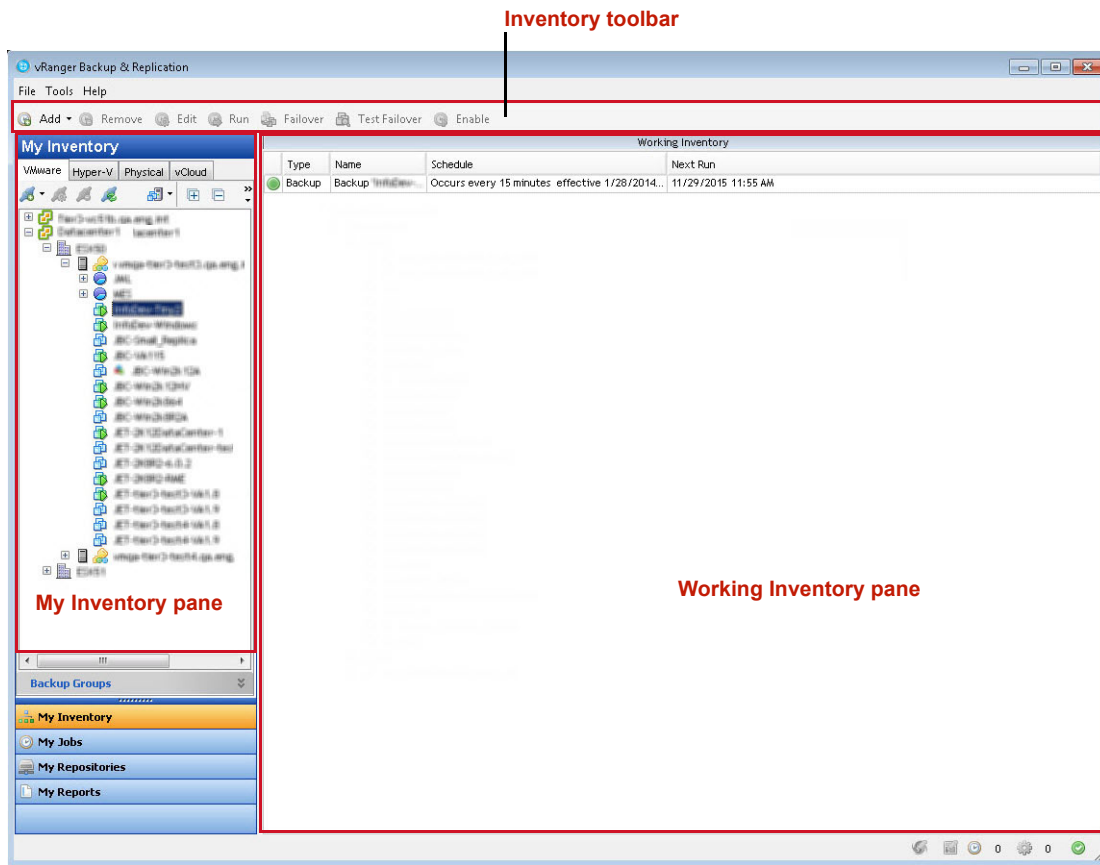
Inventory toolbar

vRanger Backup & Replication

File Tools Help

Add Remove Edit Run Failover Test Failover Enable

My Inventory

VMware Hyper-V Physical vCloud

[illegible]
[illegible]
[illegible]
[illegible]
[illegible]
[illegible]

My Inventory pane

Backup Groups

My Inventory
My Jobs
My Repositories
My Reports

Working Inventory

| Type | Name | Schedule | Next Run |
|---|---|---|---|
| Backup | Backup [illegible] | Occurs every 15 minutes effective 1/28/2014... | 11/29/2015 11:55 AM |

Working Inventory pane

0 0